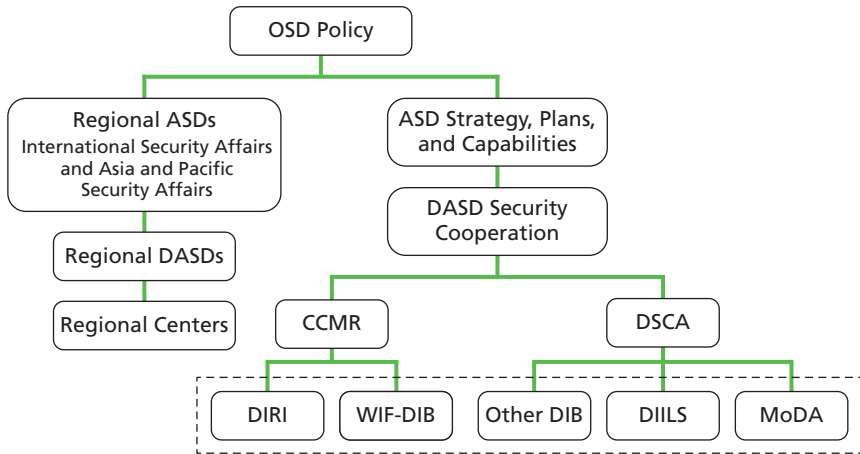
OSD Policy

Regional ASDs
International Security Affairs and Asia and Pacific Security Affairs

Regional DASDs

Regional Centers

ASD Strategy, Plans, and Capabilities

DASD Security Cooperation

CCMR

DSCA

DIRI

WIF-DIB

Other DIB

DIILS

MoDA